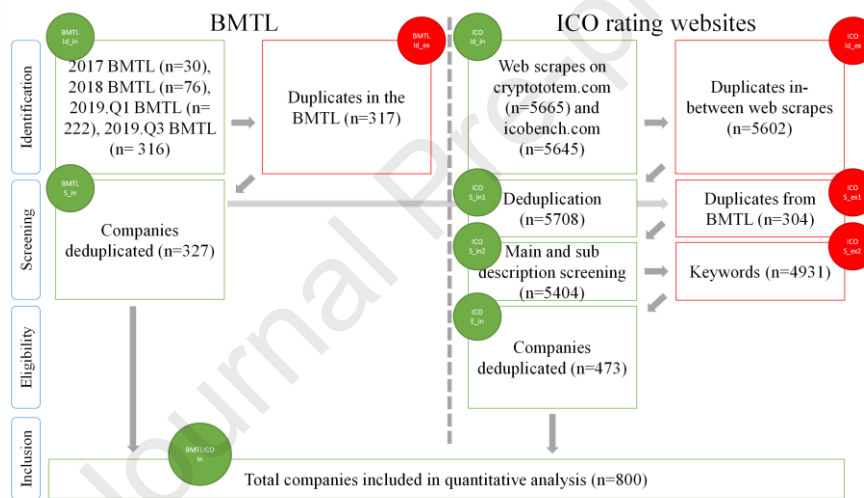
BMTL

ICO rating websites

Identification

Screening

Eligibility

Inclusion

BMTL Id_in

2017 BMTL (n=30), 2018 BMTL (n=76), 2019.Q1 BMTL (n= 222), 2019.Q3 BMTL (n= 316)

BMTL Id_ex

Duplicates in the BMTL (n=317)

ICO Id_in

Web scrapes on cryptototem.com (n=5665) and icobench.com (n=5645)

ICO Id_ex

Duplicates in-between web scrapes (n=5602)

BMTL S_in

Companies deduplicated (n=327)

ICO S_in1

Deduplication (n=5708)

Duplicates from BMTL (n=304)

ICO S_ex1

ICO S_in2

Main and sub description screening (n=5404)

Keywords (n=4931)

ICO S_ex2

ICO E_in

Companies deduplicated (n=473)

BMTL/ICO In

Total companies included in quantitative analysis (n=800)

Journal Pre-p